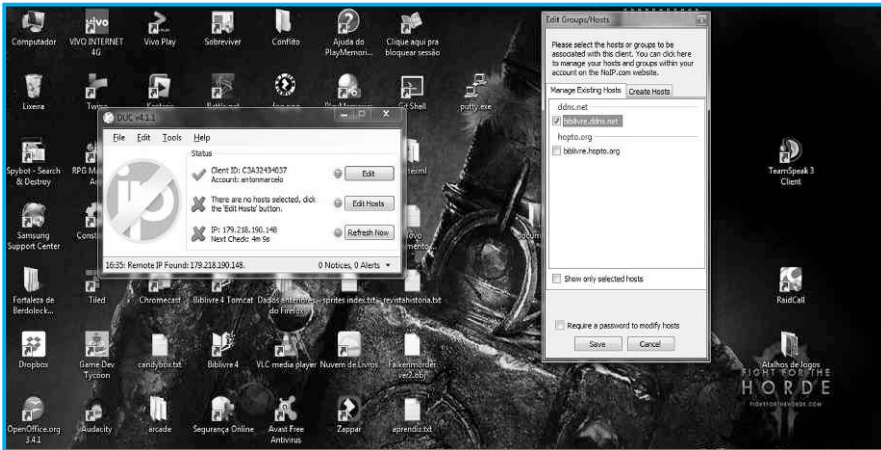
Computador
VIVO INTERNET 4G
Vivo Play
Sobreviver
Conflito
Ajuda do PlayMemori...
Clique aqui pra bloquear sessão

Lixeira
Twine
Kontorio
Battle.net
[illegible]
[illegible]
Git Shell
putty.exe

Spybot - Search & Destroy
RPG Ma... Ac...
Samsung Support Center
Const...
Fortaleza de Berdolock...
Tiled
Chromecast
Biblivre 4 Tomcat
Dados antenores - do Firefox
sprites index.txt
revistahistoria.txt
Dropbox
Game Dev Tycoon
candybox.txt
Biblivre 4
VLC media player
Nuvem de Livros
Faikenmorder var2.6b
OpenOffice.org 3.4.1
Audacity
arcade
Segurança Online
Avast Free Antivirus
Zappar
aprendiz.txt

DUC v4.1.1
File Edit Tools Help
Status
Client ID: C3A32434037
Account: antonmarcelo
Edit
There are no hosts selected, click the 'Edit Hosts' button.
Edit Hosts
IP: 179.218.190.148
Next Check: 4m 9s
Refresh Now
16:35: Remote IP Found: 179.218.190.148.
0 Notices, 0 Alerts

Edit Groups/Hosts
Please select the hosts or groups to be associated with this client. You can click here to manage your hosts and groups within your account on the NoIP.com website.
Manage Existing Hosts
Create Hosts
ddns.net
biblivre.ddns.net
hopto.org
biblivre.hopto.org
Show only selected hosts
Require a password to modify hosts
Save
Cancel

TeamSpeak 3 Client
RaidCall
Atalhos de Jogos
FIGHT FOR THE HORDE
FIGHTFORTHEHORDE.COM